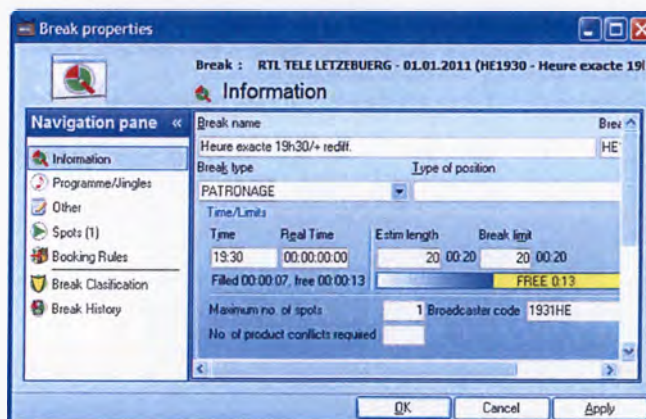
Break properties

Break : RTL TELE LETZEBUERG - 01.01.2011 (HE1930 - Heure exacte 19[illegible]

Information

Navigation pane «

Information
Programme/Jingles
Other
Spots (1)
Booking Rules
Break Clasification
Break History

Break name
Heure exacte 19h30/+ rediff.
Brea
HE
Break type
PATRONAGE
Type of position
Time/Limits
Time
19:30
Real Time
00:00:00:00
Estim length
20 00:20
Break limit
20 00:20
Filled 00:00:07, free 00:00:13
FREE 0:13
Maximum no. of spots
1
Broadcaster code
1931HE
No. of product conflicts required

OK
Cancel
Apply